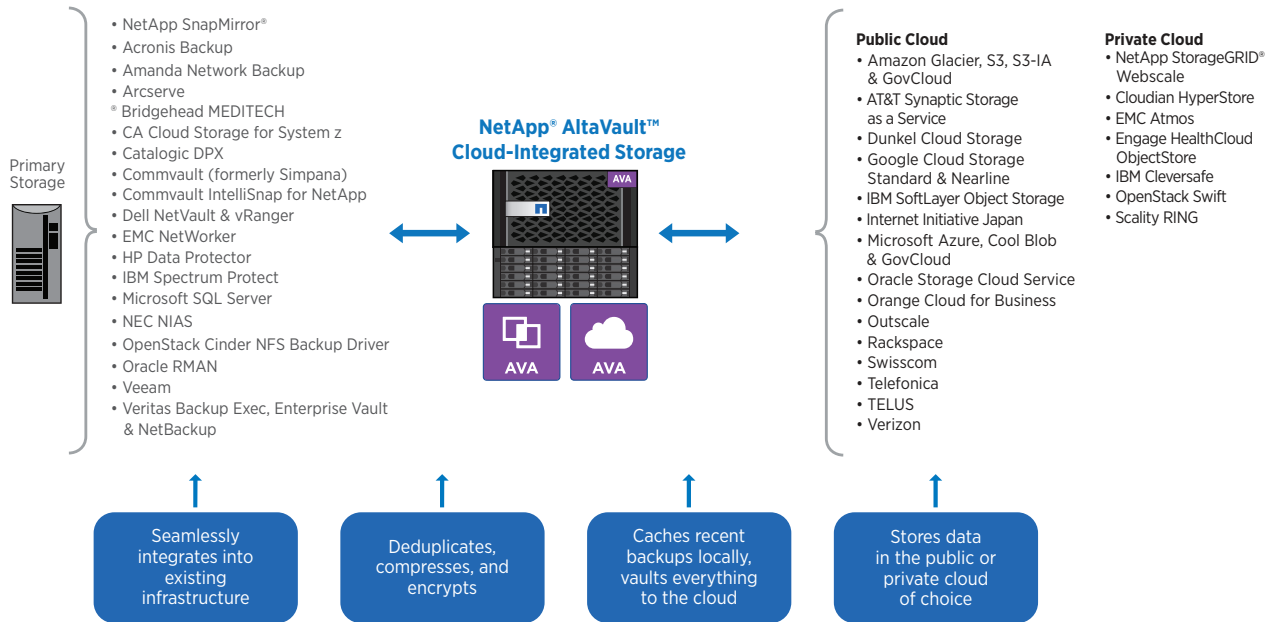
Primary Storage

• NetApp SnapMirror®
• Acronis Backup
• Amanda Network Backup
• Arcserve
® Bridgehead MEDITECH
• CA Cloud Storage for System z
• Catalogic DPX
• Commvault (formerly Simpana)
• Commvault IntelliSnap for NetApp
• Dell NetVault & vRanger
• EMC NetWorker
• HP Data Protector
• IBM Spectrum Protect
• Microsoft SQL Server
• NEC NIAS
• OpenStack Cinder NFS Backup Driver
• Oracle RMAN
• Veeam
• Veritas Backup Exec, Enterprise Vault & NetBackup

NetApp® AltaVault™ Cloud-Integrated Storage

AVA

AVA

AVA

Public Cloud
• Amazon Glacier, S3, S3-IA & GovCloud
• AT&T Synaptic Storage as a Service
• Dunkel Cloud Storage
• Google Cloud Storage Standard & Nearline
• IBM SoftLayer Object Storage
• Internet Initiative Japan
• Microsoft Azure, Cool Blob & GovCloud
• Oracle Storage Cloud Service
• Orange Cloud for Business
• Outscale
• Rackspace
• Swisscom
• Telefonica
• TELUS
• Verizon

Private Cloud
• NetApp StorageGRID® Webscale
• Cloudian HyperStore
• EMC Atmos
• Engage HealthCloud ObjectStore
• IBM Cleversafe
• OpenStack Swift
• Scality RING

Seamlessly integrates into existing infrastructure

Deduplicates, compresses, and encrypts

Caches recent backups locally, vaults everything to the cloud

Stores data in the public or private cloud of choice